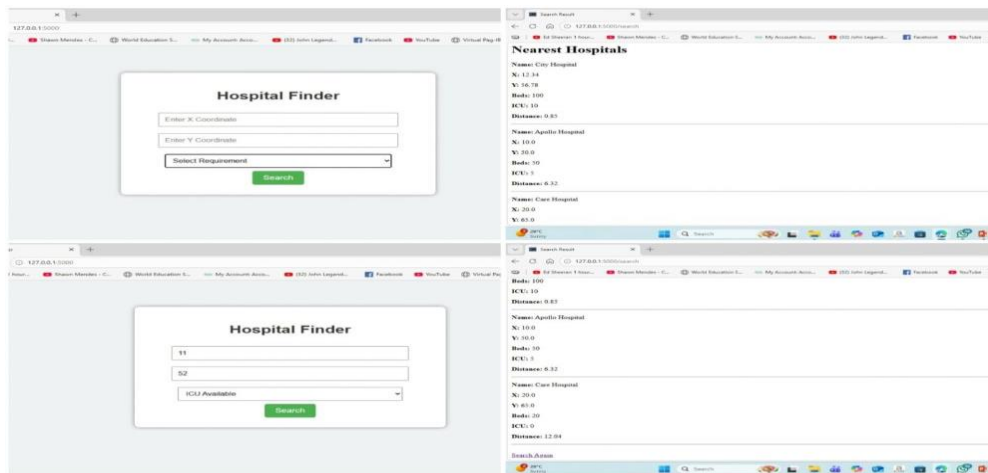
127.0.0.1:5000

Shawn Mendes - C... World Education S... My Account Acco... (50) John Legend... Facebook YouTube Virtual Pag IR

Hospital Finder

Enter X Coordinate

Enter Y Coordinate

Select Requirement

Search

Search Result

127.0.0.1:5000/search

Nearest Hospitals

Name: City Hospital

X: 12.34

Y: 56.78

Beds: 100

ICU: 10

Distance: 0.83

Name: Apollo Hospital

X: 10.0

Y: 50.0

Beds: 50

ICU: 5

Distance: 6.32

Name: Care Hospital

X: 20.0

Y: 85.0

28°C Sunny

Search

127.0.0.1:5000

Shawn Mendes - C... World Education S... My Account Acco... (50) John Legend... Facebook YouTube Virtual Pa

Hospital Finder

11

52

ICU Available

Search

Search Result

127.0.0.1:5000/search

Beds: 100

ICU: 10

Distance: 0.83

Name: Apollo Hospital

X: 10.0

Y: 50.0

Beds: 50

ICU: 5

Distance: 6.32

Name: Care Hospital

X: 20.0

Y: 85.0

Beds: 20

ICU: 0

Distance: 12.04

Search Again

28°C Sunny

Search